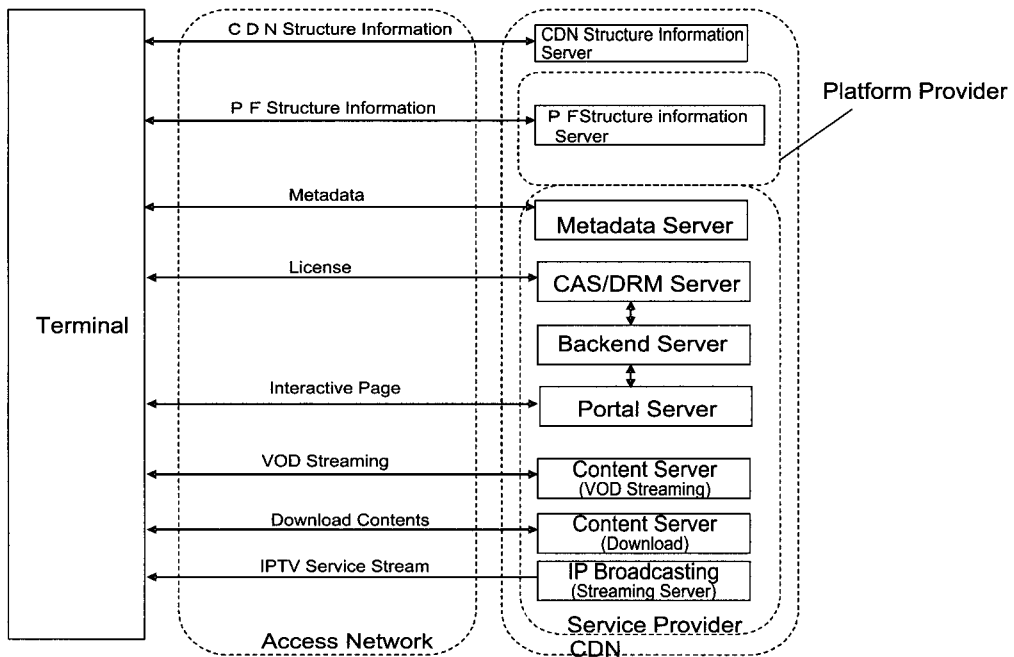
Terminal

C D N Structure Information

P F Structure Information

Metadata

License

Interactive Page

VOD Streaming

Download Contents

IPTV Service Stream

Access Network

CDN Structure Information Server

P FStructure information Server

Platform Provider

Metadata Server

CAS/DRM Server

Backend Server

Portal Server

Content Server (VOD Streaming)

Content Server (Download)

IP Broadcasting (Streaming Server)

Service Provider

CDN